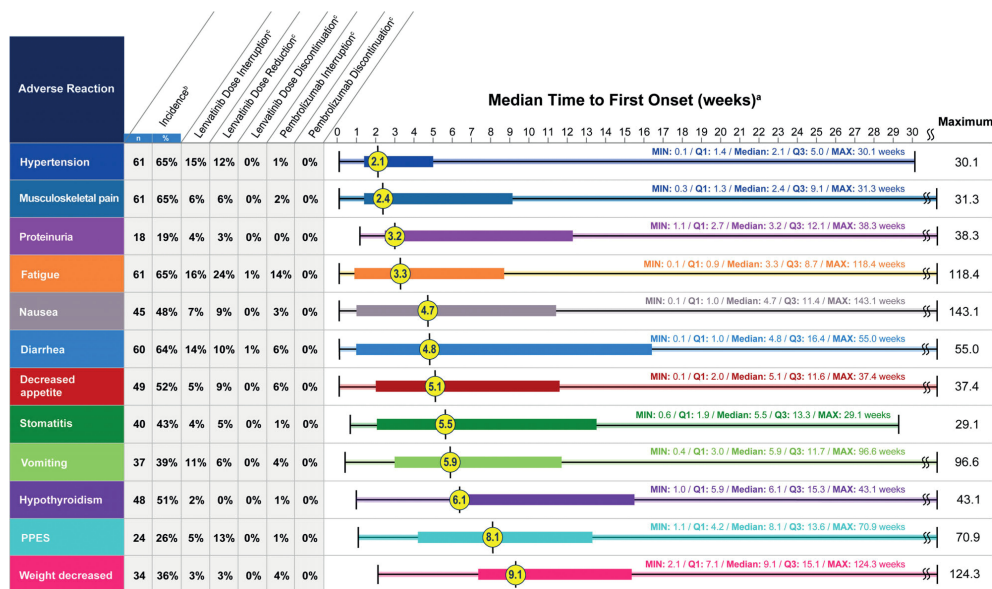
| Adverse Reaction | Incidence$^b$ n | Incidence$^b$ % | Lenvatinib Dose Interruption$^c$ | Lenvatinib Dose Reduction$^c$ | Lenvatinib Dose Discontinuation$^c$ | Pembrolizumab Interruption$^c$ | Pembrolizumab Discontinuation$^c$ | Median Time to First Onset (weeks)$^a$ | Maximum |
|---|---|---|---|---|---|---|---|---|---|
| Hypertension | 61 | 65% | 15% | 12% | 0% | 1% | 0% | 2.1 — MIN: 0.1 / Q1: 1.4 / Median: 2.1 / Q3: 5.0 / MAX: 30.1 weeks | 30.1 |
| Musculoskeletal pain | 61 | 65% | 6% | 6% | 0% | 2% | 0% | 2.4 — MIN: 0.3 / Q1: 1.3 / Median: 2.4 / Q3: 9.1 / MAX: 31.3 weeks | 31.3 |
| Proteinuria | 18 | 19% | 4% | 3% | 0% | 0% | 0% | 3.2 — MIN: 1.1 / Q1: 2.7 / Median: 3.2 / Q3: 12.1 / MAX: 38.3 weeks | 38.3 |
| Fatigue | 61 | 65% | 16% | 24% | 1% | 14% | 0% | 3.3 — MIN: 0.1 / Q1: 0.9 / Median: 3.3 / Q3: 8.7 / MAX: 118.4 weeks | 118.4 |
| Nausea | 45 | 48% | 7% | 9% | 0% | 3% | 0% | 4.7 — MIN: 0.1 / Q1: 1.0 / Median: 4.7 / Q3: 11.4 / MAX: 143.1 weeks | 143.1 |
| Diarrhea | 60 | 64% | 14% | 10% | 1% | 6% | 0% | 4.8 — MIN: 0.1 / Q1: 1.0 / Median: 4.8 / Q3: 16.4 / MAX: 55.0 weeks | 55.0 |
| Decreased appetite | 49 | 52% | 5% | 9% | 0% | 6% | 0% | 5.1 — MIN: 0.1 / Q1: 2.0 / Median: 5.1 / Q3: 11.6 / MAX: 37.4 weeks | 37.4 |
| Stomatitis | 40 | 43% | 4% | 5% | 0% | 1% | 0% | 5.5 — MIN: 0.6 / Q1: 1.9 / Median: 5.5 / Q3: 13.3 / MAX: 29.1 weeks | 29.1 |
| Vomiting | 37 | 39% | 11% | 6% | 0% | 4% | 0% | 5.9 — MIN: 0.4 / Q1: 3.0 / Median: 5.9 / Q3: 11.7 / MAX: 96.6 weeks | 96.6 |
| Hypothyroidism | 48 | 51% | 2% | 0% | 0% | 1% | 0% | 6.1 — MIN: 1.0 / Q1: 5.9 / Median: 6.1 / Q3: 15.3 / MAX: 43.1 weeks | 43.1 |
| PPES | 24 | 26% | 5% | 13% | 0% | 1% | 0% | 8.1 — MIN: 1.1 / Q1: 4.2 / Median: 8.1 / Q3: 13.6 / MAX: 70.9 weeks | 70.9 |
| Weight decreased | 34 | 36% | 3% | 3% | 0% | 4% | 0% | 9.1 — MIN: 2.1 / Q1: 7.1 / Median: 9.1 / Q3: 15.1 / MAX: 124.3 weeks | 124.3 |

0 1 2 3 4 5 6 7 8 9 10 11 12 13 14 15 16 17 18 19 20 21 22 23 24 25 26 27 28 29 30